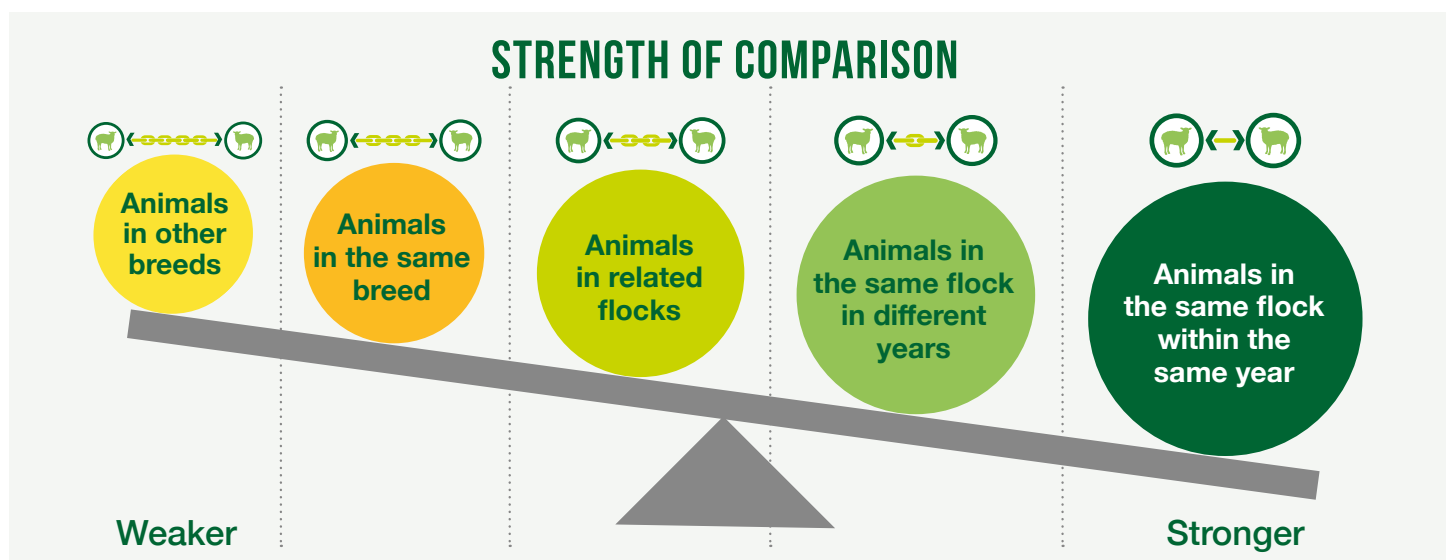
STRENGTH OF COMPARISON

Animals in other breeds

Animals in the same breed

Animals in related flocks

Animals in the same flock in different years

Animals in the same flock within the same year

Weaker

Stronger